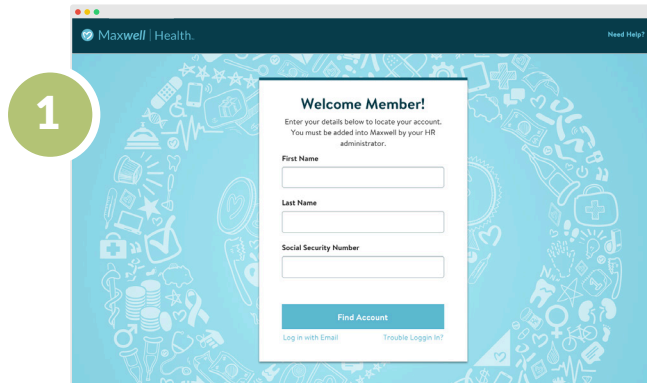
1

Maxwell | Health.

Need Help?

Welcome Member!

Enter your details below to locate your account. You must be added into Maxwell by your HR administrator.

First Name

Last Name

Social Security Number

Find Account

Log in with Email

Trouble Loggin In?